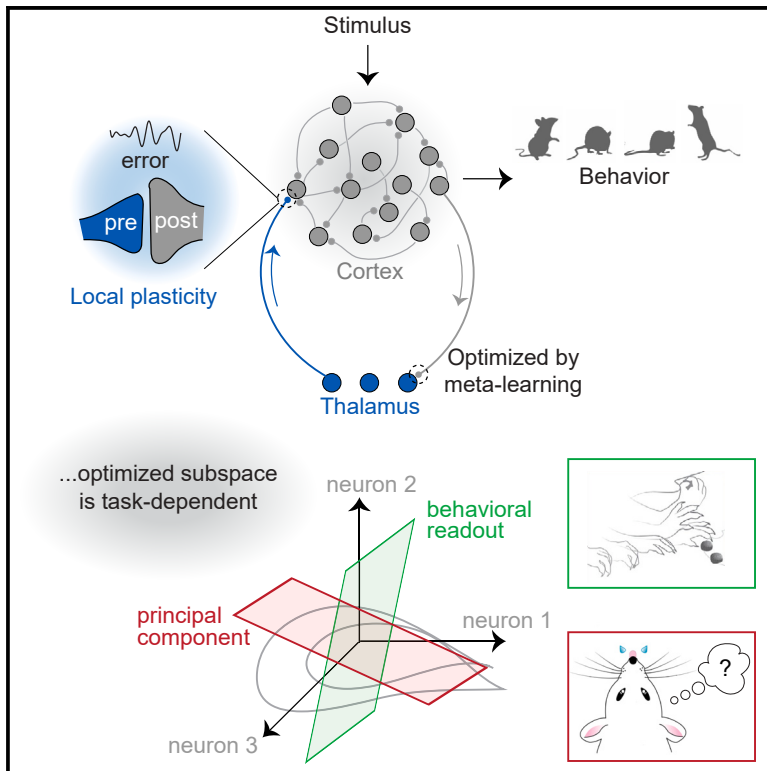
Stimulus

error

pre

post

Local plasticity

Cortex

Behavior

Optimized by meta-learning

Thalamus

...optimized subspace is task-dependent

neuron 2

behavioral readout

principal component

neuron 1

neuron 3

?